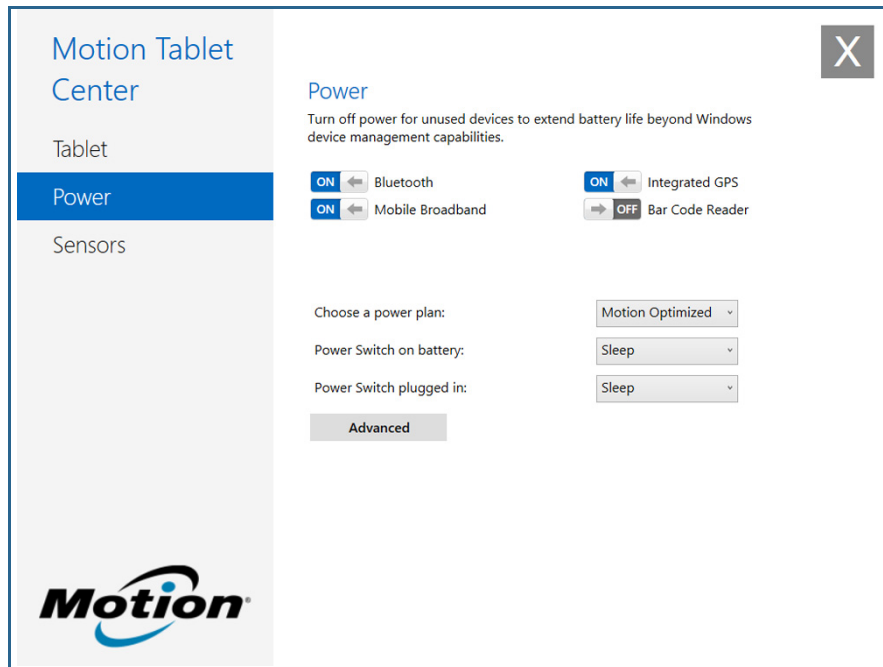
Motion Tablet Center

Tablet

Power

Sensors

Motion®

X

Power

Turn off power for unused devices to extend battery life beyond Windows device management capabilities.

ON Bluetooth

ON Integrated GPS

ON Mobile Broadband

OFF Bar Code Reader

Choose a power plan: Motion Optimized

Power Switch on battery: Sleep

Power Switch plugged in: Sleep

Advanced